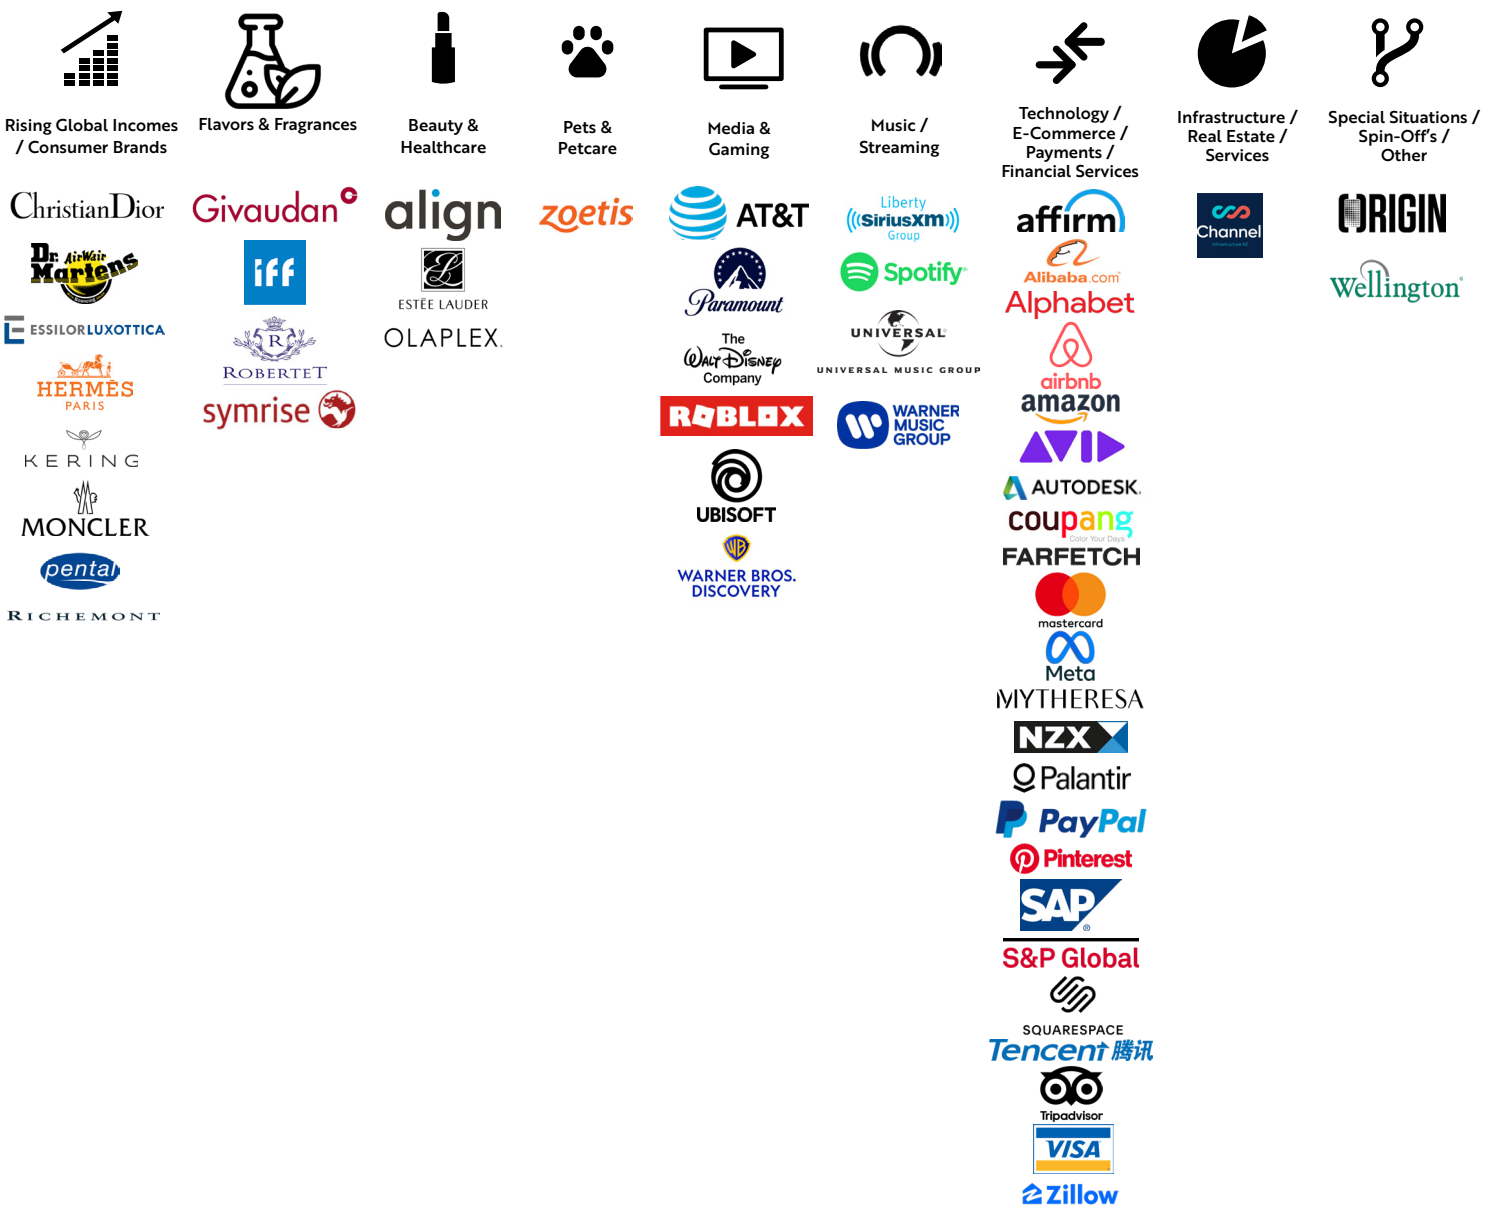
Rising Global Incomes / Consumer Brands

ChristianDior

Dr. Martens AirWair

ESSILORLUXOTTICA

HERMÈS PARIS

KERING

MONCLER

pental

RICHEMONT

Flavors & Fragrances

Givaudan

iff

ROBERTET

symrise

Beauty & Healthcare

align

ESTĒE LAUDER

OLAPLEX

Pets & Petcare

zoetis

Media & Gaming

AT&T

Paramount

The Walt Disney Company

ROBLOX

UBISOFT

WB

WARNER BROS. DISCOVERY

Music / Streaming

Liberty SiriusXM Group

Spotify

UNIVERSAL

UNIVERSAL MUSIC GROUP

WARNER MUSIC GROUP

Technology / E-Commerce / Payments / Financial Services

affirm

Alibaba.com

Alphabet

airbnb

amazon

AVID

AUTODESK

coupang Color Your Days

FARFETCH

mastercard

Meta

MYTHERESA

NZX

Palantir

PayPal

Pinterest

SAP

S&P Global

SQUARESPACE

Tencent 腾讯

Tripadvisor

VISA

Zillow

Infrastructure / Real Estate / Services

Channel

Special Situations / Spin-Off's / Other

ORIGIN

Wellington